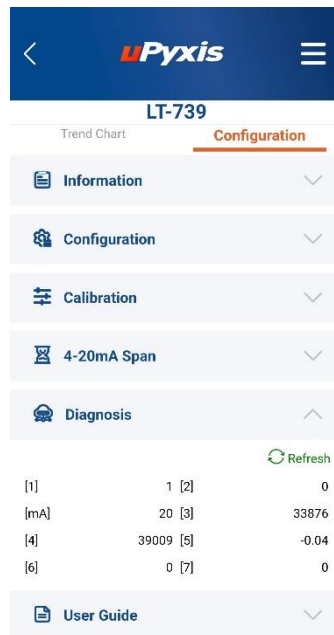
uPyxis

LT-739

Trend Chart
Configuration

Information

Configuration

Calibration

4-20mA Span

Diagnosis

Refresh

| | | | |
|---|---|---|---|
| [1] | 1 | [2] | 0 |
| [mA] | 20 | [3] | 33876 |
| [4] | 39009 | [5] | -0.04 |
| [6] | 0 | [7] | 0 |

User Guide